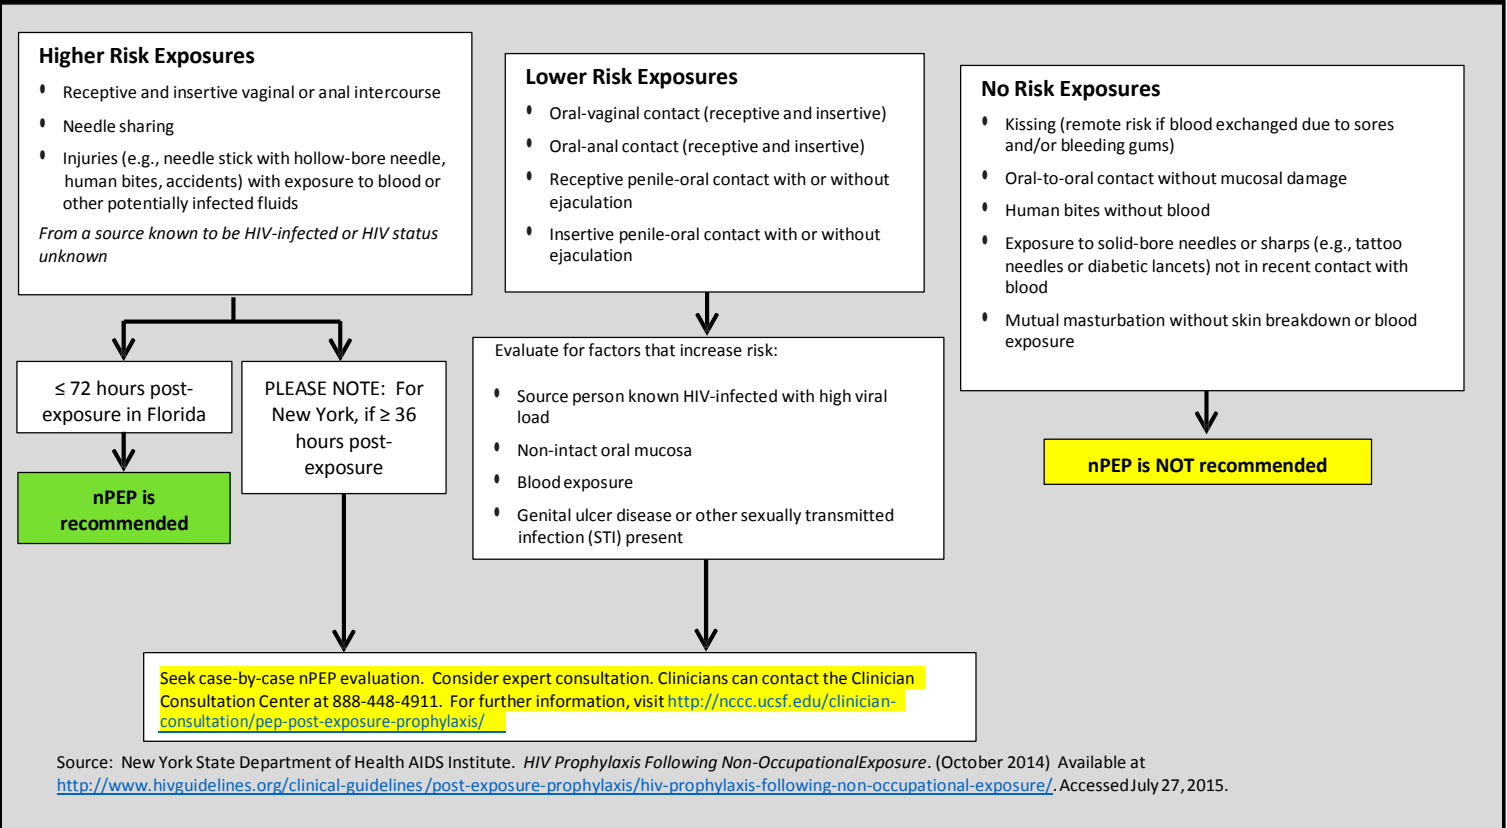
**Higher Risk Exposures**

- Receptive and insertive vaginal or anal intercourse
- Needle sharing
- Injuries (e.g., needle stick with hollow-bore needle, human bites, accidents) with exposure to blood or other potentially infected fluids

*From a source known to be HIV-infected or HIV status unknown*

**Lower Risk Exposures**

- Oral-vaginal contact (receptive and insertive)
- Oral-anal contact (receptive and insertive)
- Receptive penile-oral contact with or without ejaculation
- Insertive penile-oral contact with or without ejaculation

**No Risk Exposures**

- Kissing (remote risk if blood exchanged due to sores and/or bleeding gums)
- Oral-to-oral contact without mucosal damage
- Human bites without blood
- Exposure to solid-bore needles or sharps (e.g., tattoo needles or diabetic lancets) not in recent contact with blood
- Mutual masturbation without skin breakdown or blood exposure

≤ 72 hours post-exposure in Florida

**nPEP is recommended**

PLEASE NOTE: For New York, if ≥ 36 hours post-exposure

Evaluate for factors that increase risk:

- Source person known HIV-infected with high viral load
- Non-intact oral mucosa
- Blood exposure
- Genital ulcer disease or other sexually transmitted infection (STI) present

**nPEP is NOT recommended**

Seek case-by-case nPEP evaluation. Consider expert consultation. Clinicians can contact the Clinician Consultation Center at 888-448-4911. For further information, visit http://nccc.ucsf.edu/clinician-consultation/pep-post-exposure-prophylaxis/

Source: New York State Department of Health AIDS Institute. *HIV Prophylaxis Following Non-OccupationalExposure*. (October 2014) Available at http://www.hivguidelines.org/clinical-guidelines/post-exposure-prophylaxis/hiv-prophylaxis-following-non-occupational-exposure/. Accessed July 27, 2015.